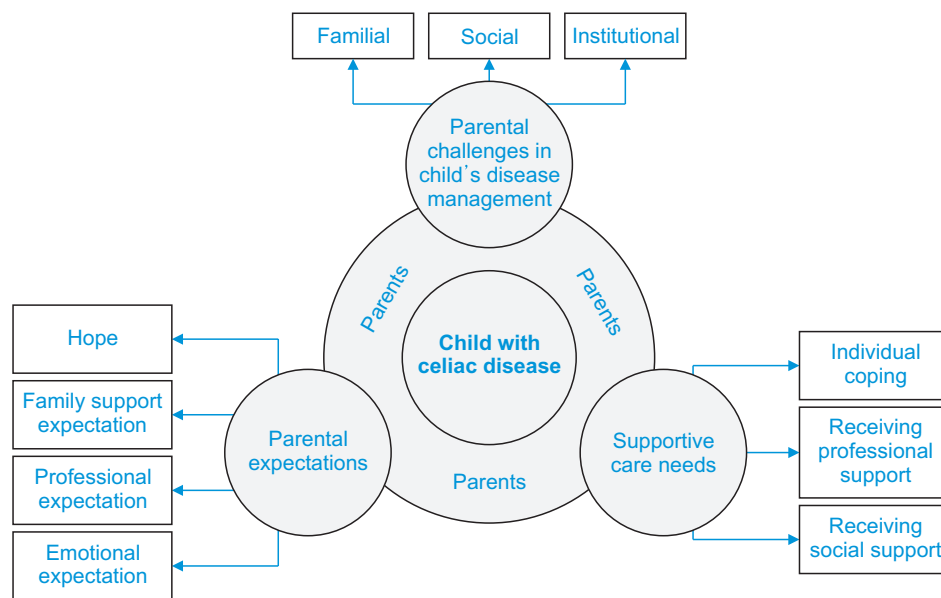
Familial

Social

Institutional

Parental challenges in child's disease management

Parents

Parents

Child with celiac disease

Hope

Family support expectation

Professional expectation

Emotional expectation

Parental expectations

Parents

Supportive care needs

Individual coping

Receiving professional support

Receiving social support